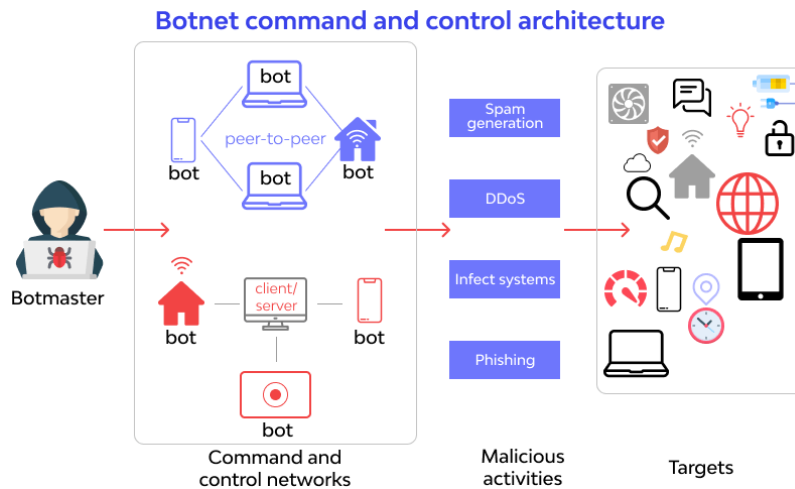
Botnet command and control architecture

Botmaster

bot

bot

peer-to-peer

bot

bot

bot

client/
server

bot

bot

Command and control networks

Spam generation

DDoS

Infect systems

Phishing

Malicious activities

Targets